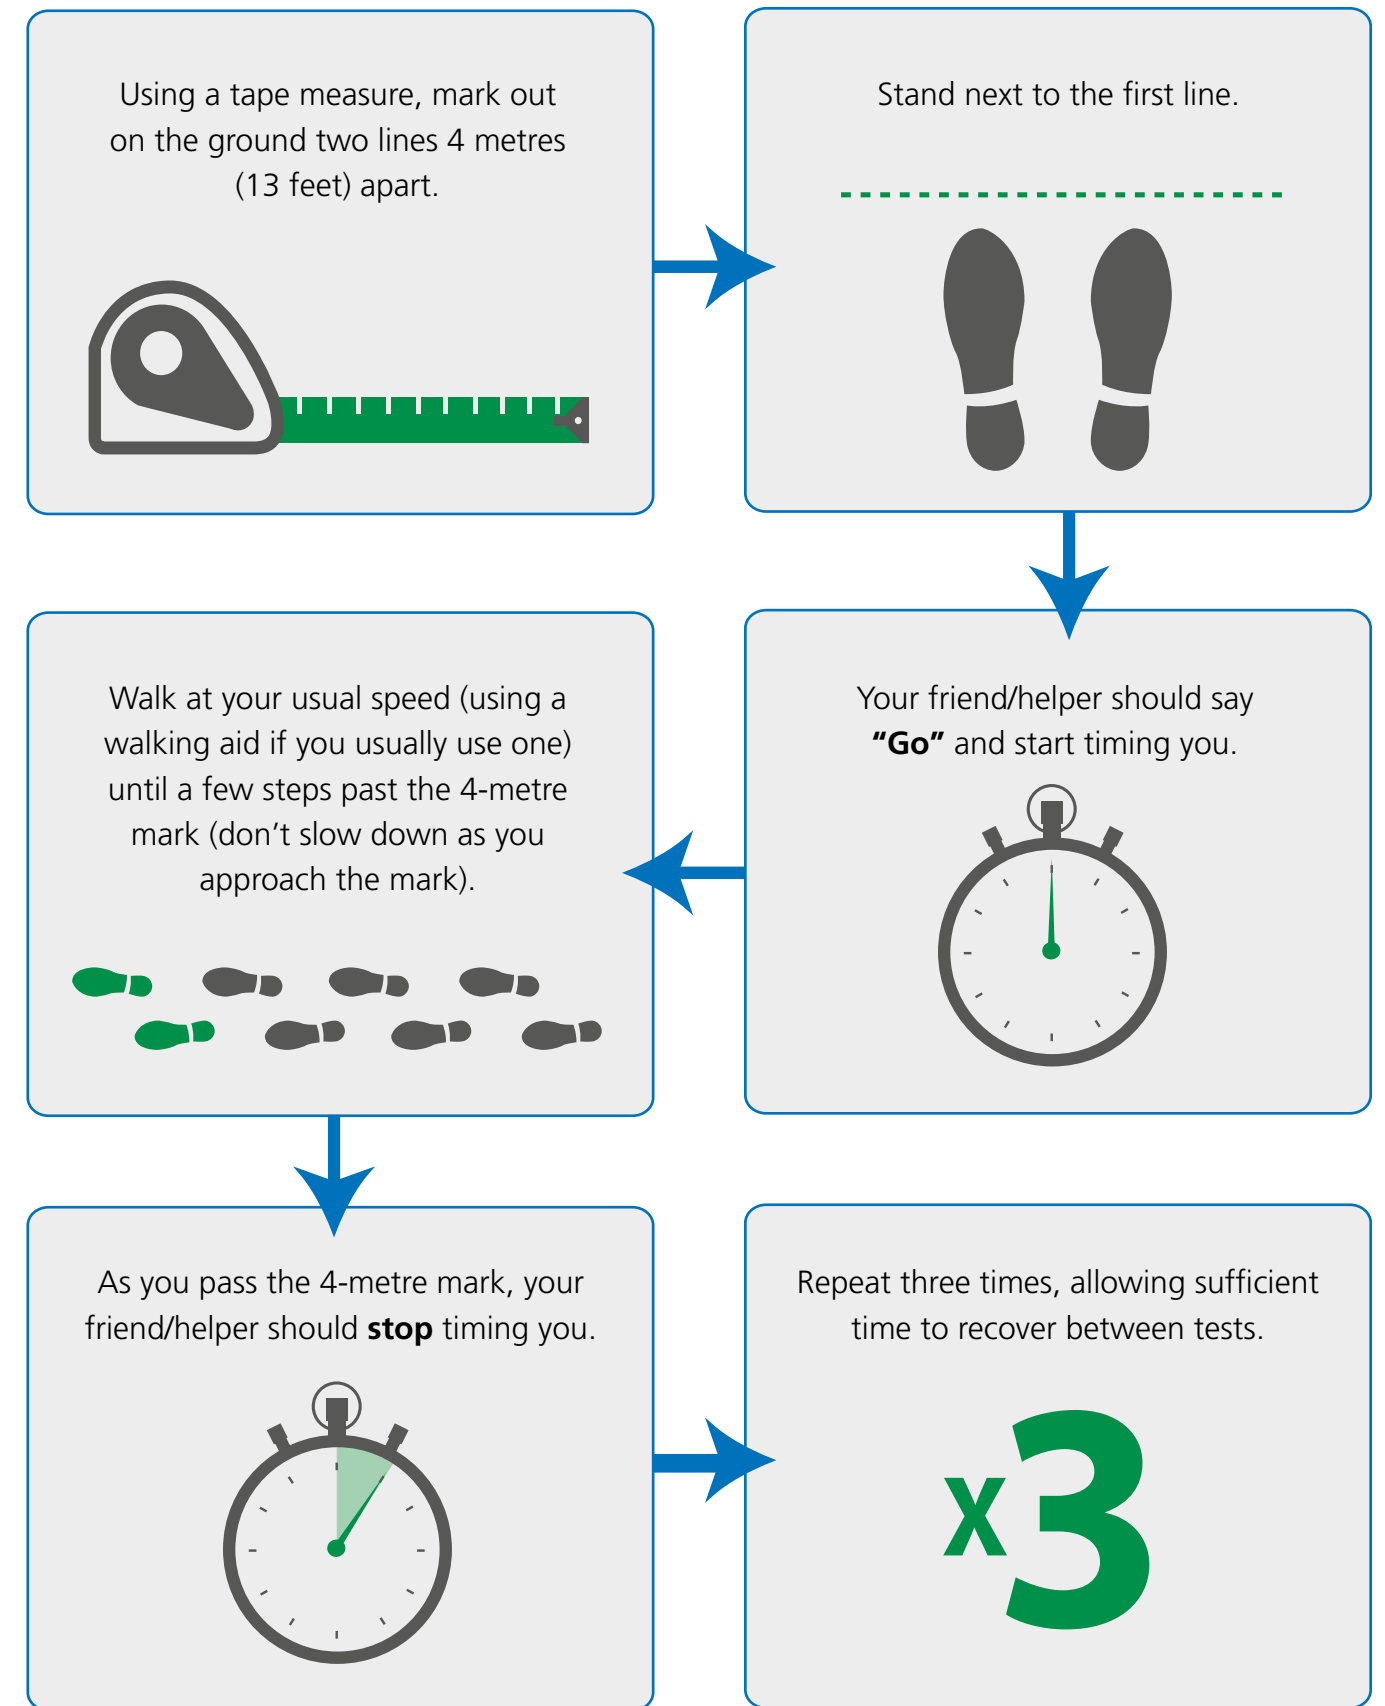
Using a tape measure, mark out on the ground two lines 4 metres (13 feet) apart.

Stand next to the first line.

Your friend/helper should say **“Go”** and start timing you.

Walk at your usual speed (using a walking aid if you usually use one) until a few steps past the 4-metre mark (don’t slow down as you approach the mark).

As you pass the 4-metre mark, your friend/helper should **stop** timing you.

Repeat three times, allowing sufficient time to recover between tests.

x3